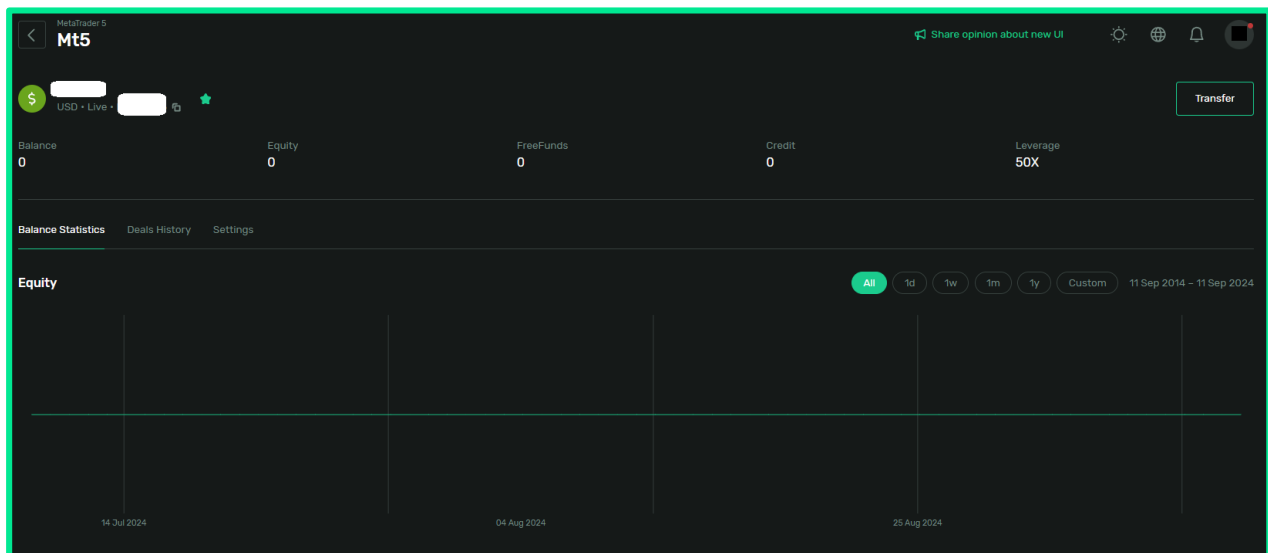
MetaTrader 5
Mt5

Share opinion about new UI

USD • Live •

Transfer

Balance
0

Equity
0

FreeFunds
0

Credit
0

Leverage
50X

Balance Statistics
Deals History
Settings

Equity

All
1d
1w
1m
1y
Custom
11 Sep 2014 – 11 Sep 2024

14 Jul 2024
04 Aug 2024
25 Aug 2024